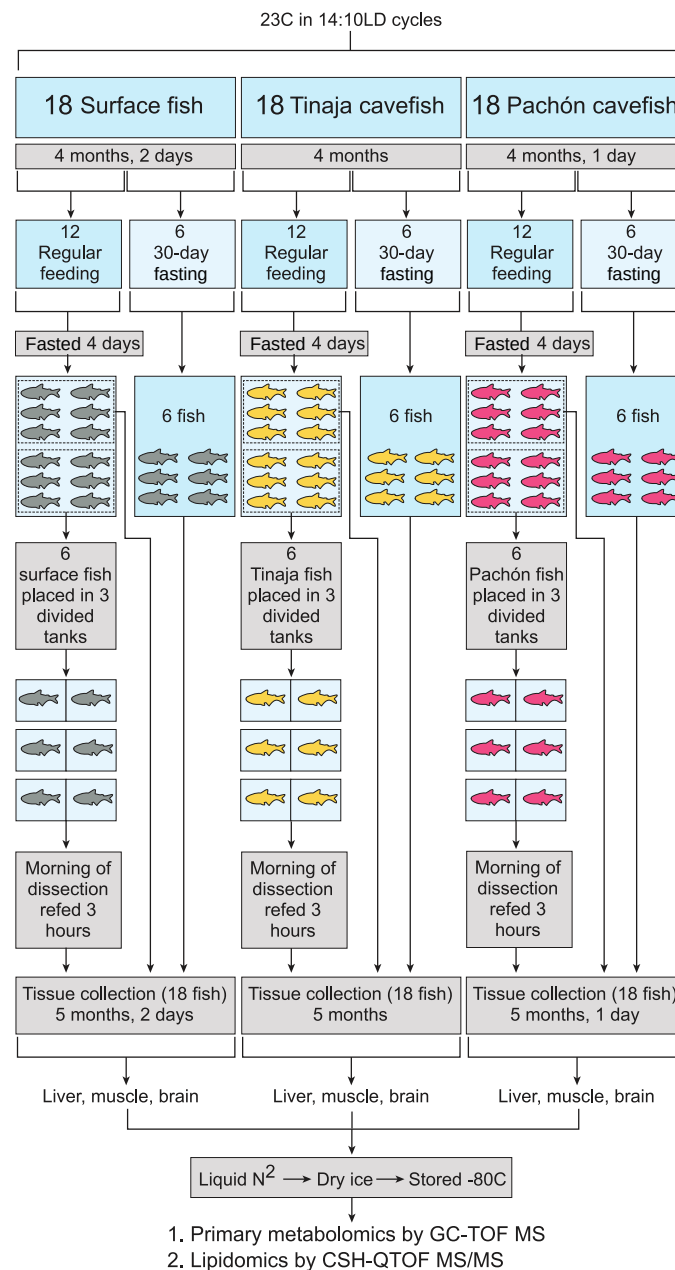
23C in 14:10LD cycles

18 Surface fish

18 Tinaja cavefish

18 Pachón cavefish

4 months, 2 days

4 months

4 months, 1 day

12 Regular feeding

6 30-day fasting

12 Regular feeding

6 30-day fasting

12 Regular feeding

6 30-day fasting

Fasted 4 days

Fasted 4 days

Fasted 4 days

6 fish

6 fish

6 fish

6 surface fish placed in 3 divided tanks

6 Tinaja fish placed in 3 divided tanks

6 Pachón fish placed in 3 divided tanks

Morning of dissection refed 3 hours

Morning of dissection refed 3 hours

Morning of dissection refed 3 hours

Tissue collection (18 fish) 5 months, 2 days

Tissue collection (18 fish) 5 months

Tissue collection (18 fish) 5 months, 1 day

Liver, muscle, brain

Liver, muscle, brain

Liver, muscle, brain

Liquid $N^2$ → Dry ice → Stored -80C

1. Primary metabolomics by GC-TOF MS
2. Lipidomics by CSH-QTOF MS/MS